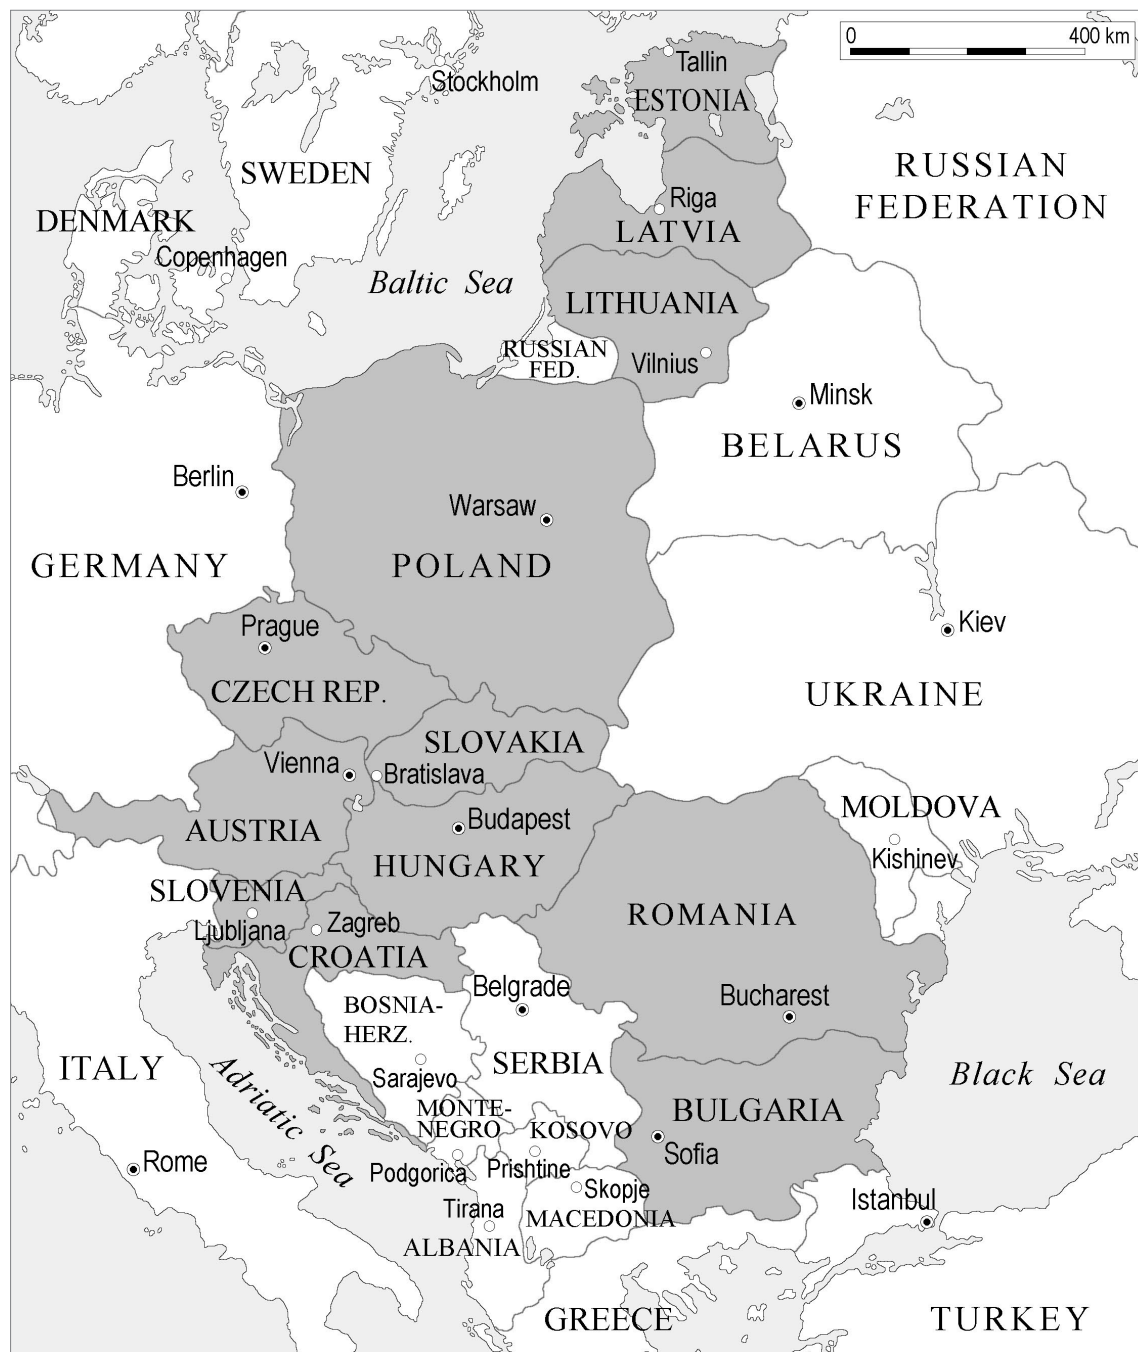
0 400 km

Tallin
ESTONIA
Stockholm
SWEDEN
RUSSIAN FEDERATION
DENMARK
Riga
LATVIA
Copenhagen
Baltic Sea
LITHUANIA
RUSSIAN FED.
Vilnius
Minsk
BELARUS
Berlin
Warsaw
GERMANY
POLAND
Prague
Kiev
CZECH REP.
UKRAINE
SLOVAKIA
Vienna
Bratislava
MOLDOVA
Budapest
AUSTRIA
Kishinev
HUNGARY
SLOVENIA
ROMANIA
Zagreb
Ljubljana
CROATIA
Belgrade
BOSNIA-HERZ.
Bucharest
ITALY
Adriatic Sea
SERBIA
Black Sea
Sarajevo
MONTE-NEGRO
BULGARIA
KOSOVO
Sofia
Rome
Podgorica
Prishtine
Skopje
Istanbul
Tirana
MACEDONIA
ALBANIA
GREECE
TURKEY